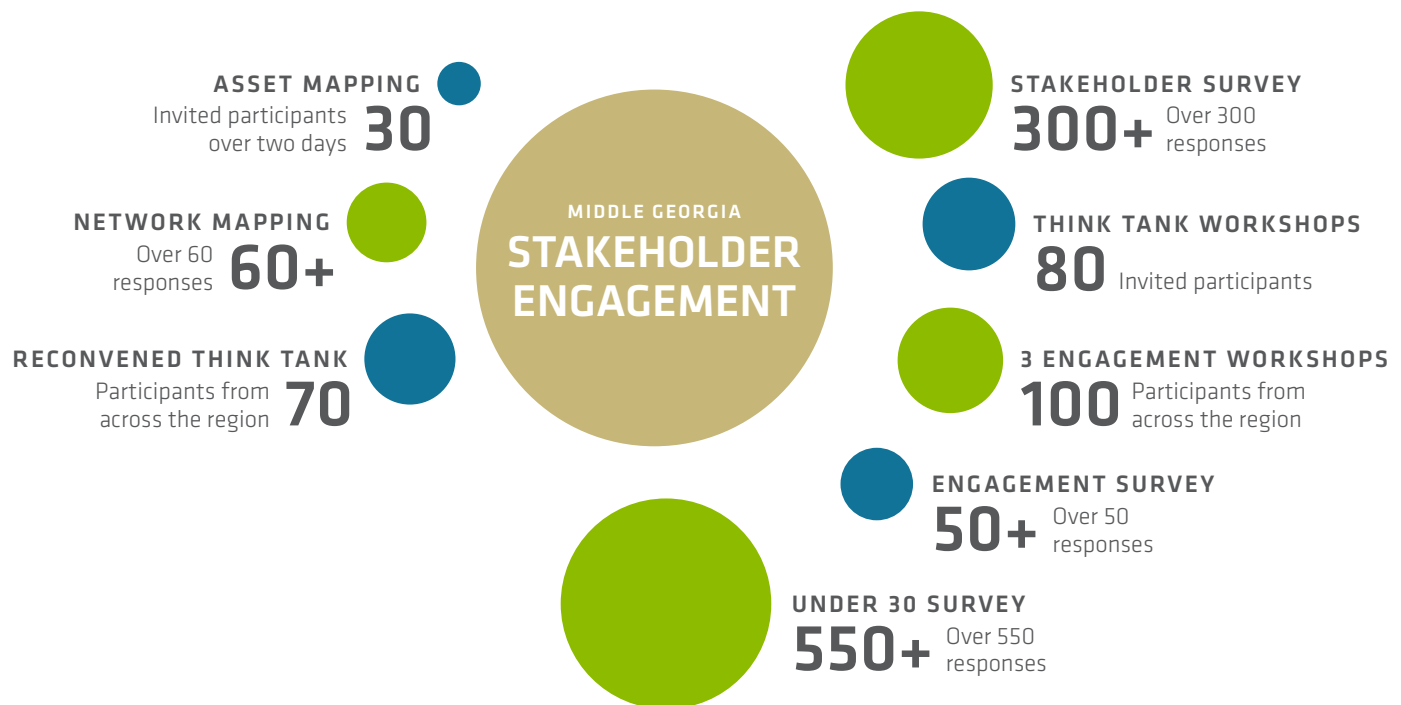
ASSET MAPPING
Invited participants over two days 30

NETWORK MAPPING
Over 60 responses 60+

RECONVENED THINK TANK
Participants from across the region 70

MIDDLE GEORGIA
STAKEHOLDER ENGAGEMENT

STAKEHOLDER SURVEY
300+ Over 300 responses

THINK TANK WORKSHOPS
80 Invited participants

3 ENGAGEMENT WORKSHOPS
100 Participants from across the region

ENGAGEMENT SURVEY
50+ Over 50 responses

UNDER 30 SURVEY
550+ Over 550 responses